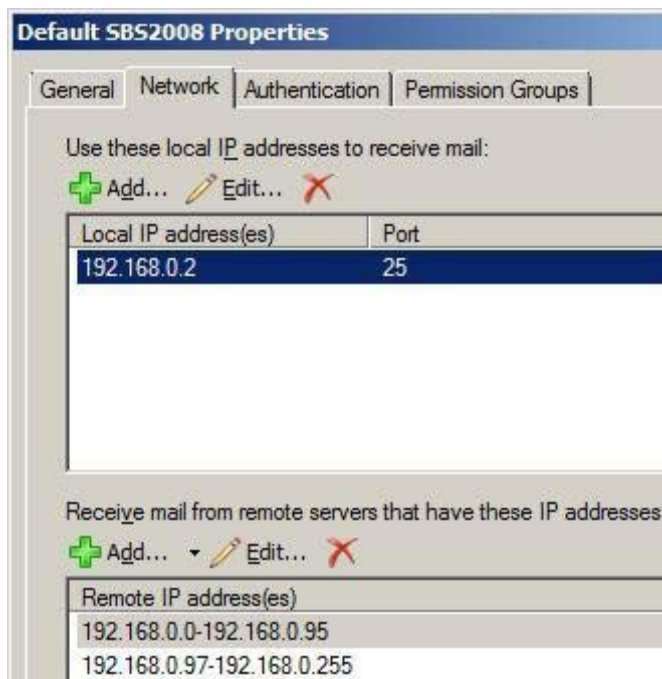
Default SBS2008 Properties

General | Network | Authentication | Permission Groups

Use these local IP addresses to receive mail:

Add... Edit...

| Local IP address(es) | Port |
|---|---|
| 192.168.0.2 | 25 |

Receive mail from remote servers that have these IP addresses

Add... Edit...

| Remote IP address(es) |
|---|
| 192.168.0.0-192.168.0.95 |
| 192.168.0.97-192.168.0.255 |